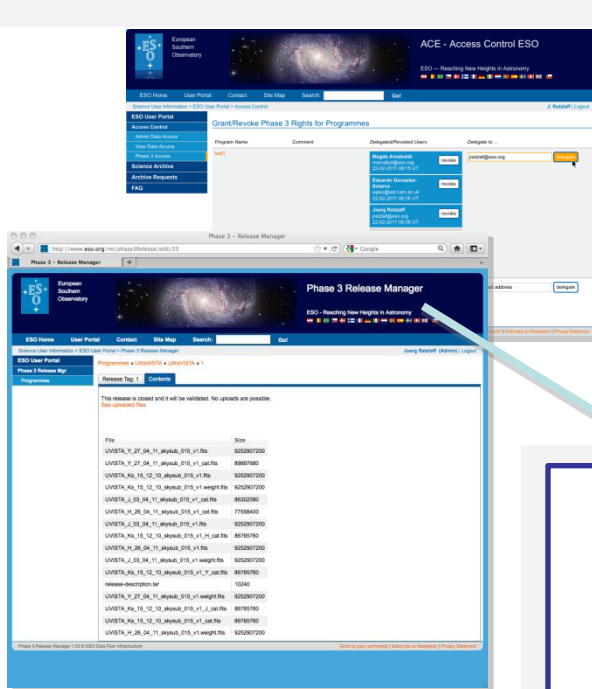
European Southern Observatory

ACE - Access Control ESO

ESO — Reaching New Heights in Astronomy

ESO Home Contact Site Map Search Go!

Science User Information > ESO User Portal > Access Control

J. Retzlaff | Logout

ESO User Portal
Access Control
Admin Data Access
View Data Access
Phase 3 Access
Science Archive
Archive Requests
FAQ

Grant/Revoke Phase 3 Rights for Programmes

| Program Name | Comment | Delegated/Revoked Users | | Delegate to ... | |
|---|---|---|---|---|---|
| test1 | | Magda Arnaboldi marnabol@eso.org 22-02-2011 06:15 UT | revoke | jretzlaf@eso.org | delegate |
| | | Eduardo Gonzalez Solares eglez@ast.cam.ac.uk 22-02-2011 06:56 UT | revoke | | |
| | | Joerg Retzlaff jretzlaf@eso.org 22-02-2011 06:58 UT | revoke | | |

ail address delegate

Phase 3 – Release Manager

http://www.eso.org/rm/phase3Release/edit/55

Google

Phase 3 – Release Manager

European Southern Observatory

Phase 3 Release Manager

ESO — Reaching New Heights in Astronomy

ESO Home User Portal Contact Site Map Search Go!

Science User Information > ESO User Portal > Phase 3 Release Manager

Joerg Retzlaff (Admin) | Logout

ESO User Portal
Phase 3 Release Mgr
Programmes

Programmes » UltraVISTA » UltraVISTA » 1

Release Tag: 1 Contents

This release is closed and it will be validated. No uploads are possible.
See uploaded files

| File | Size |
|---|---|
| UVISTA_Y_27_04_11_skysub_015_v1.fits | 9252907200 |
| UVISTA_Y_27_04_11_skysub_015_v1_cat.fits | 89887680 |
| UVISTA_Ks_15_12_10_skysub_015_v1.fits | 9252907200 |
| UVISTA_Ks_15_12_10_skysub_015_v1.weight.fits | 9252907200 |
| UVISTA_J_03_04_11_skysub_015_v1_cat.fits | 86302080 |
| UVISTA_H_26_04_11_skysub_015_v1_cat.fits | 77558400 |
| UVISTA_J_03_04_11_skysub_015_v1.fits | 9252907200 |
| UVISTA_Ks_15_12_10_skysub_015_v1_H_cat.fits | 86765760 |
| UVISTA_H_26_04_11_skysub_015_v1.fits | 9252907200 |
| UVISTA_J_03_04_11_skysub_015_v1.weight.fits | 9252907200 |
| UVISTA_Ks_15_12_10_skysub_015_v1_Y_cat.fits | 86765760 |
| release-description.txt | 10240 |
| UVISTA_Y_27_04_11_skysub_015_v1.weight.fits | 9252907200 |
| UVISTA_Ks_15_12_10_skysub_015_v1_J_cat.fits | 86765760 |
| UVISTA_Ks_15_12_10_skysub_015_v1_cat.fits | 86765760 |
| UVISTA_H_26_04_11_skysub_015_v1.weight.fits | 9252907200 |

Phase 3 Release Manager 1.0.0 © ESO Data Flow Infrastructure

Send us your comments! | Subscribe to Newsletter | Privacy Statement